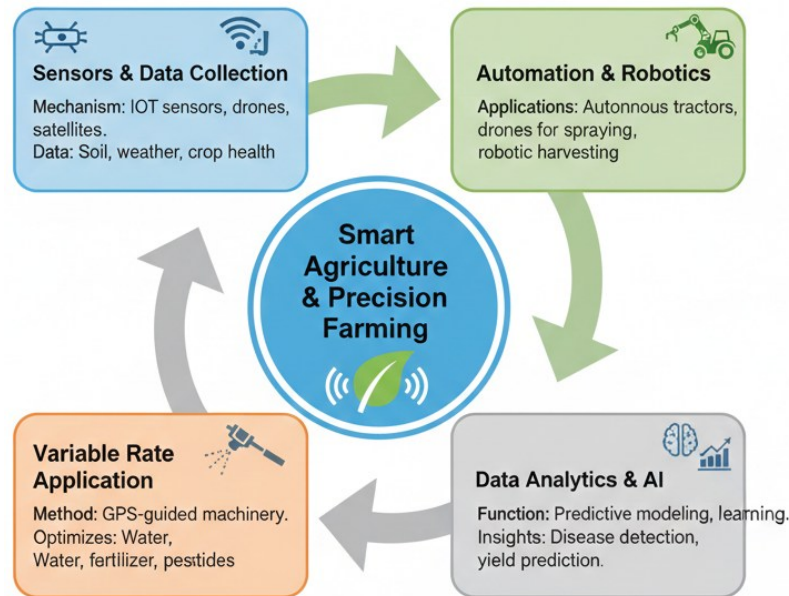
Sensors & Data Collection

Mechanism: IOT sensors, drones, satellites.
Data: Soil, weather, crop health

Automation & Robotics

Applications: Autonnous tractors, drones for spraying, robotic harvesting

Smart Agriculture & Precision Farming

Variable Rate Application

Method: GPS-guided machinery.
Optimizes: Water,
Water, fertilizer, pestides

Data Analytics & AI

Function: Predictive modeling, learning.
Insights: Disease detection, yield prediction.